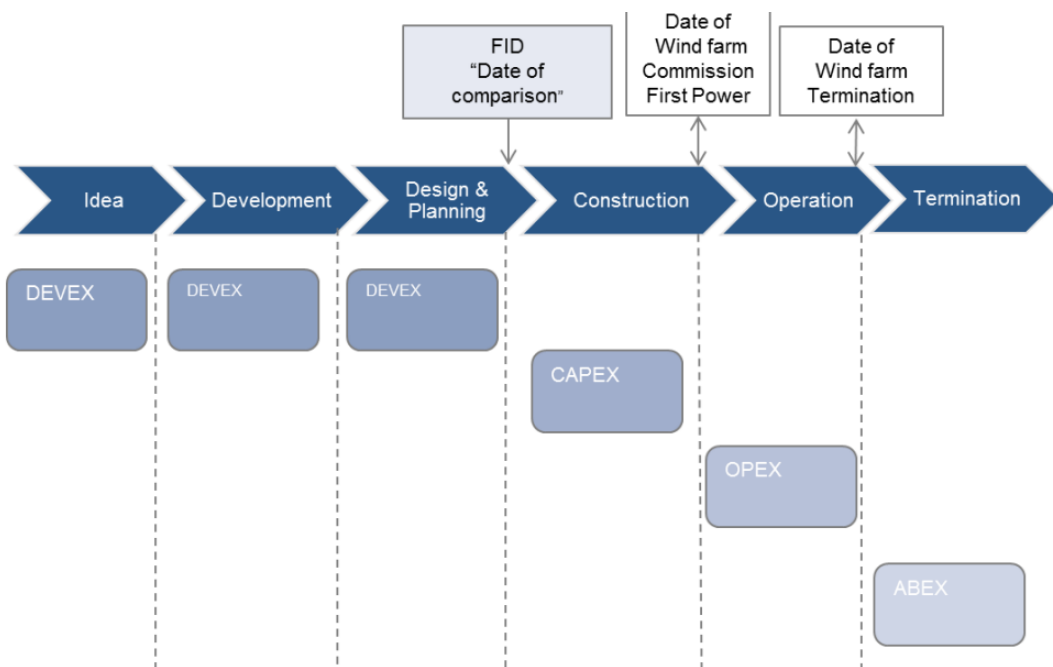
FID
"Date of comparison"

Date of Wind farm Commission First Power

Date of Wind farm Termination

Idea

Development

Design & Planning

Construction

Operation

Termination

DEVEX

DEVEX

DEVEX

CAPEX

OPEX

ABEX